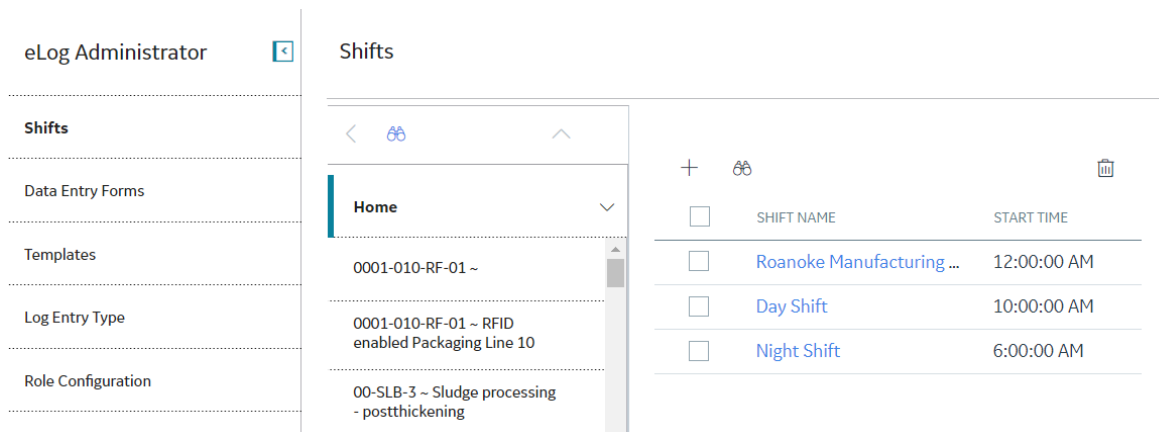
eLog Administrator

Shifts

Data Entry Forms

Templates

Log Entry Type

Role Configuration

Shifts

Home

0001-010-RF-01 ~

0001-010-RF-01 ~ RFID enabled Packaging Line 10

00-SLB-3 ~ Sludge processing - postthickening

| | SHIFT NAME | START TIME |
|---|---|---|
| | Roanoke Manufacturing ... | 12:00:00 AM |
| | Day Shift | 10:00:00 AM |
| | Night Shift | 6:00:00 AM |